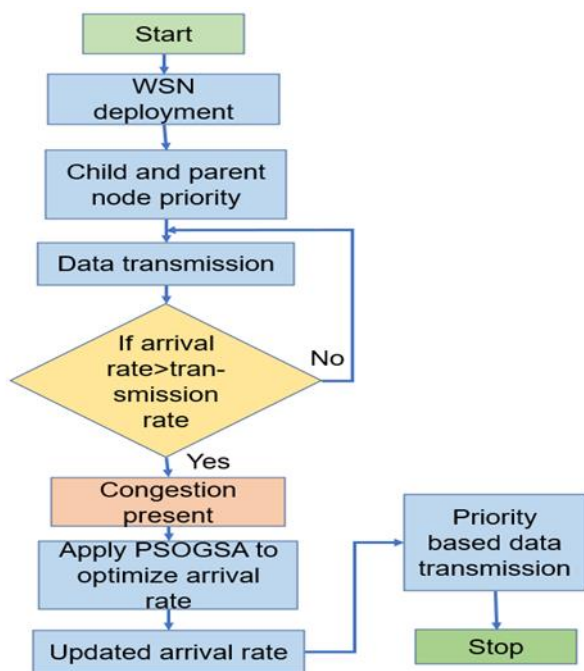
Start

WSN deployment

Child and parent node priority

Data transmission

If arrival rate>transmission rate

No

Yes

Congestion present

Apply PSOGSA to optimize arrival rate

Updated arrival rate

Priority based data transmission

Stop